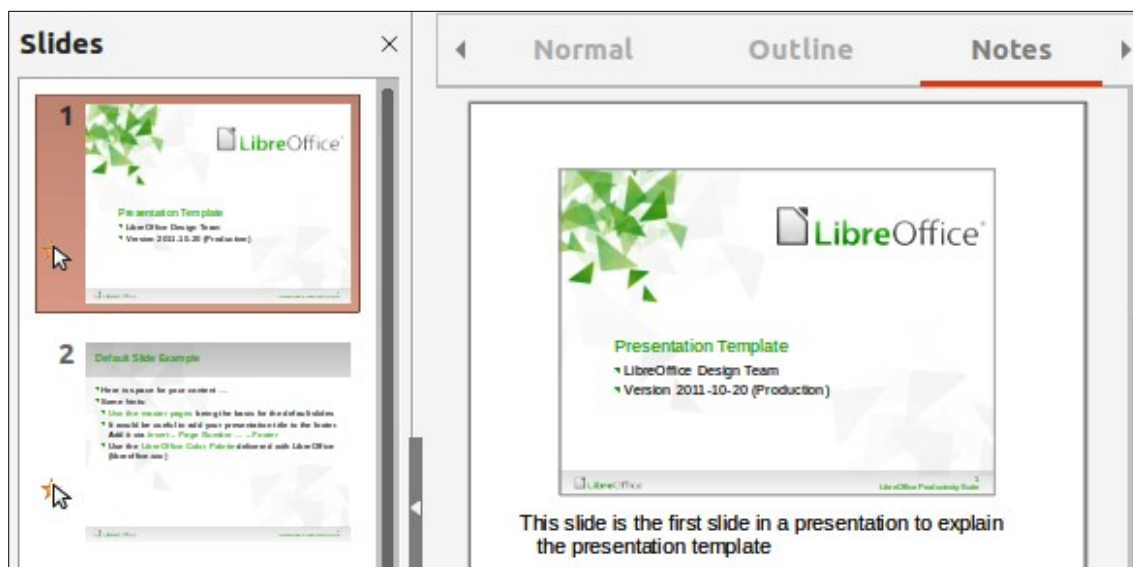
Slides

1

LibreOffice

Presentation Template
LibreOffice Design Team
Version 2011-10-20 (Production)

2

Default Slide Example

How is space for your content ...
Some hints:
Use the master pages being the basis for the default slides
It would be useful to add your presentation title to the footer. Add it via Insert – Page Number ... – Footer
Use the LibreOffice Color Palette delivered with LibreOffice (libreoffice.soc)

Normal

Outline

Notes

LibreOffice

Presentation Template
LibreOffice Design Team
Version 2011-10-20 (Production)

LibreOffice

1
LibreOffice Productivity Suite

This slide is the first slide in a presentation to explain the presentation template